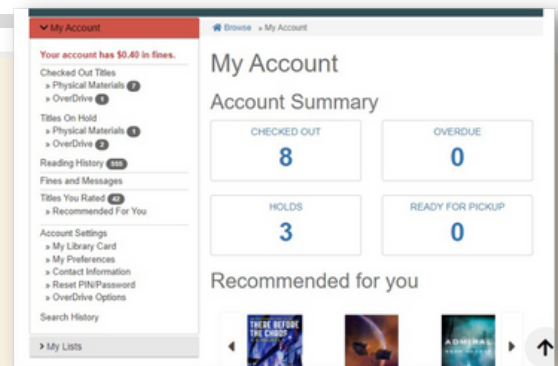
My Account

Your account has $0.40 in fines.

Checked Out Titles
» Physical Materials 7
» OverDrive 1

Titles On Hold
» Physical Materials 1
» OverDrive 2

Reading History 555

Fines and Messages

Titles You Rated 42
» Recommended For You

Account Settings
» My Library Card
» My Preferences
» Contact Information
» Reset PIN/Password
» OverDrive Options

Search History

» My Lists

Browse » My Account

My Account

Account Summary

| CHECKED OUT | OVERDUE |
|---|---|
| 8 | 0 |
| HOLDS | READY FOR PICKUP |
| 3 | 0 |

Recommended for you

THERE BEFORE THE CHAOS

ADMIRAL